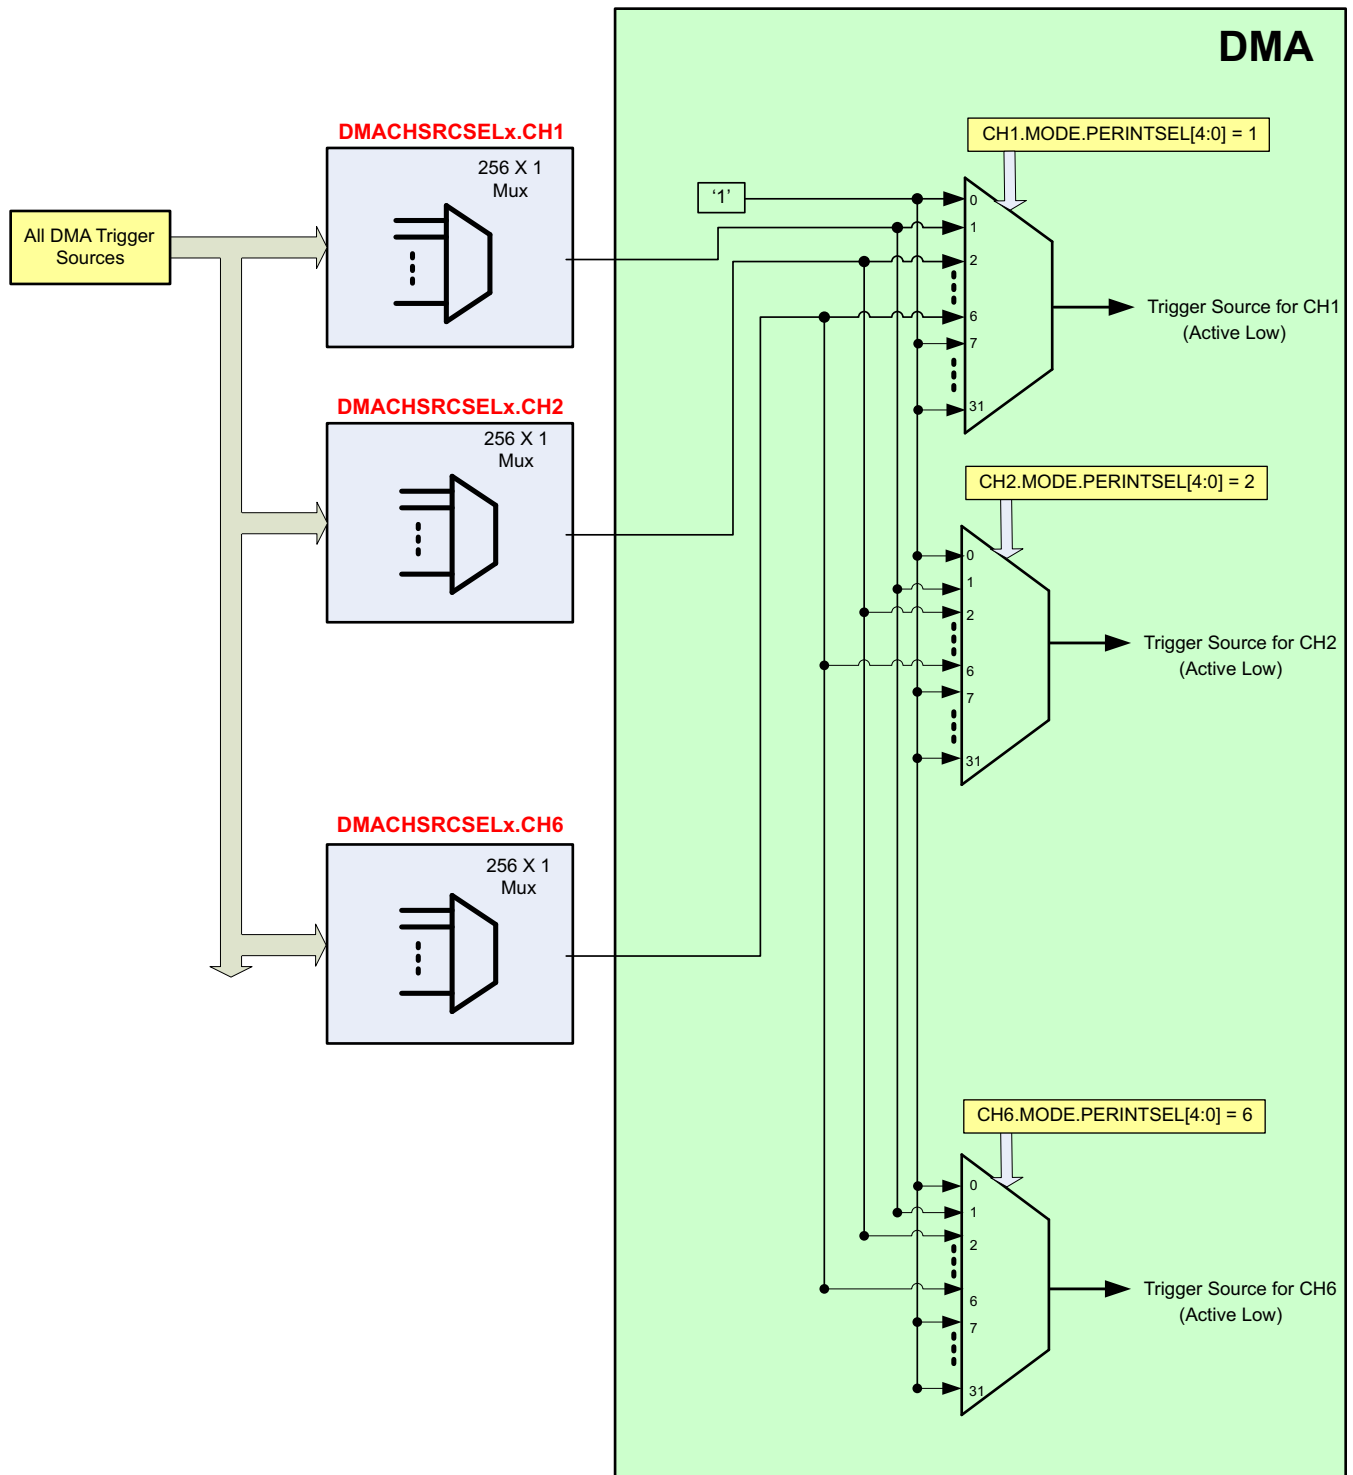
DMA

All DMA Trigger Sources

DMACHSRCSELx.CH1
256 X 1 Mux

DMACHSRCSELx.CH2
256 X 1 Mux

DMACHSRCSELx.CH6
256 X 1 Mux

‘1’

CH1.MODE.PERINTSEL[4:0] = 1
0
1
2
6
7
31
Trigger Source for CH1 (Active Low)

CH2.MODE.PERINTSEL[4:0] = 2
0
1
2
6
7
31
Trigger Source for CH2 (Active Low)

CH6.MODE.PERINTSEL[4:0] = 6
0
1
2
6
7
31
Trigger Source for CH6 (Active Low)